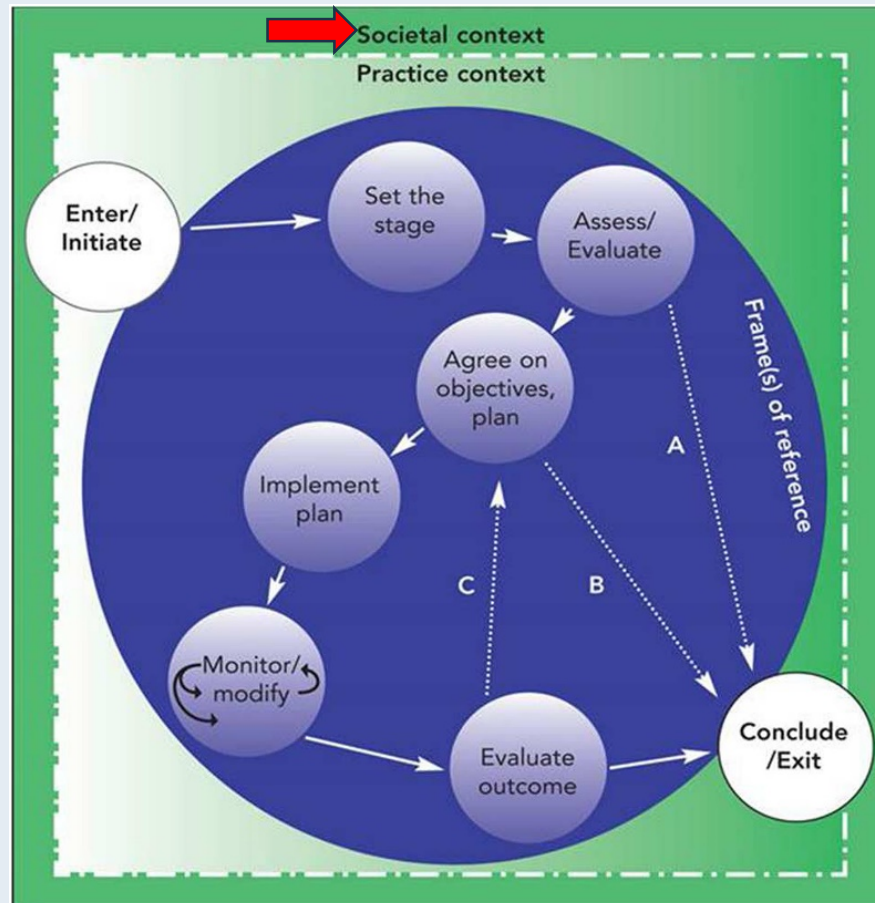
Societal context

Practice context

Enter/ Initiate

Set the stage

Assess/ Evaluate

Frame(s) of reference

Agree on objectives, plan

A

Implement plan

C

B

Monitor/ modify

Evaluate outcome

Conclude /Exit